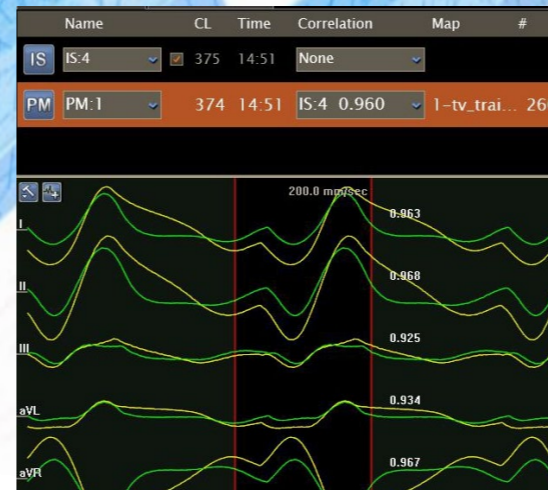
| | Name | CL | Time | Correlation | Map | # |
|---|---|---|---|---|---|---|
| IS | IS:4 | 375 | 14:51 | None | | |
| PM | PM:1 | 374 | 14:51 | IS:4 0.960 | 1-tv_trai... | 26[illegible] |

200.0 mm/sec

I
0.963

II
0.968

III
0.925

aVL
0.934

aVR
0.967